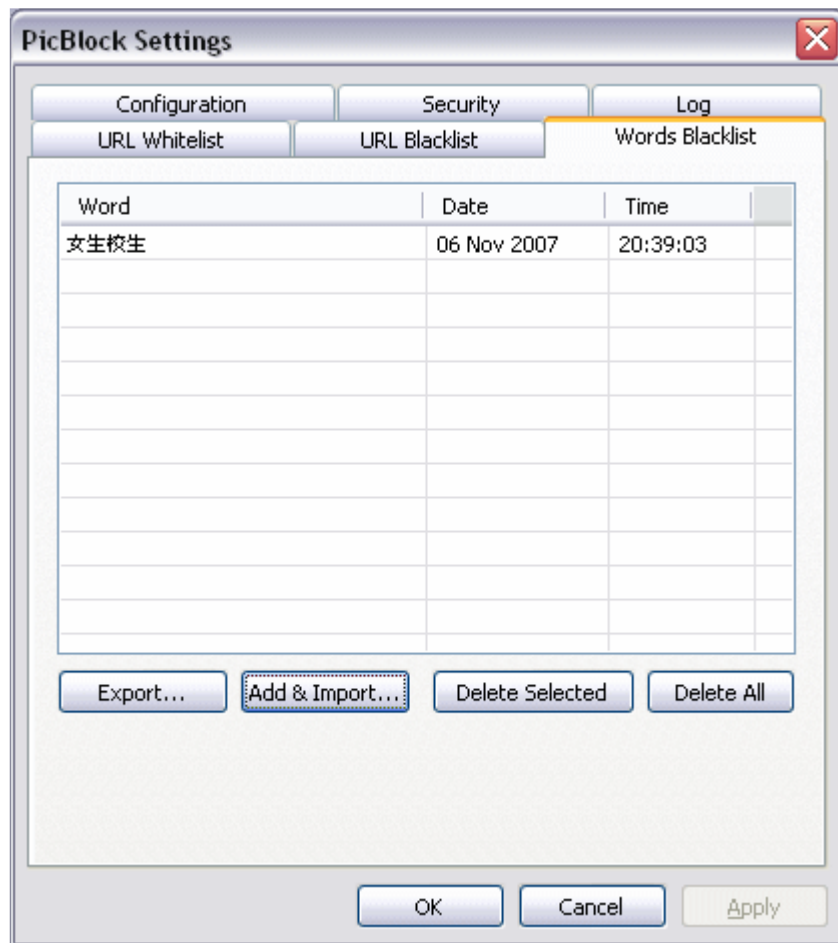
PicBlock Settings

Configuration
Security
Log
URL Whitelist
URL Blacklist
Words Blacklist

| Word | Date | Time |
|---|---|---|
| 女生校生 | 06 Nov 2007 | 20:39:03 |

Export...
Add & Import...
Delete Selected
Delete All

OK
Cancel
Apply